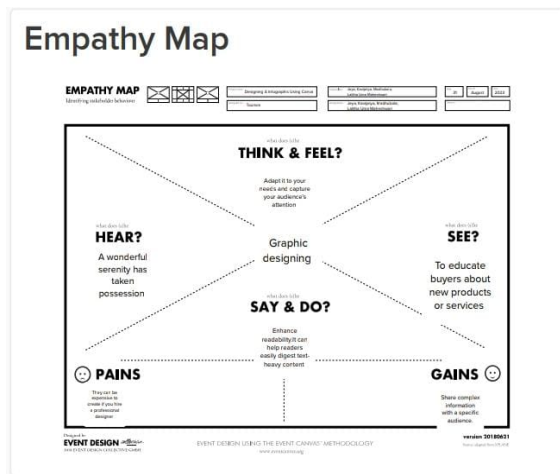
Empathy Map

EMPATHY MAP
Identifying stakeholder behaviors

Designing & Infographic Using Canva
Tourism
Jeya, Kowsiya, Madhubala, Lalitha (Jeya Maheshwari)
Jeya, Kowsiya, Madhubala, Lalitha (Jeya Maheshwari)
31 August 2022

what does s/he
THINK & FEEL?
Adapt it to your needs and capture your audience's attention

what does s/he
HEAR?
A wonderful serenity has taken possession

Graphic designing

what does s/he
SEE?
To educate buyers about new products or services

what does s/he
SAY & DO?
Enhance readability.It can help readers easily digest text-heavy content

PAINS
They can be expensive to create if you hire a professional designer

GAINS
Share complex information with a specific audience.

Designed for
EVENT DESIGN
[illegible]

EVENT DESIGN USING THE EVENT CANVAS METHODOLOGY
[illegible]

version 20180621
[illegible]